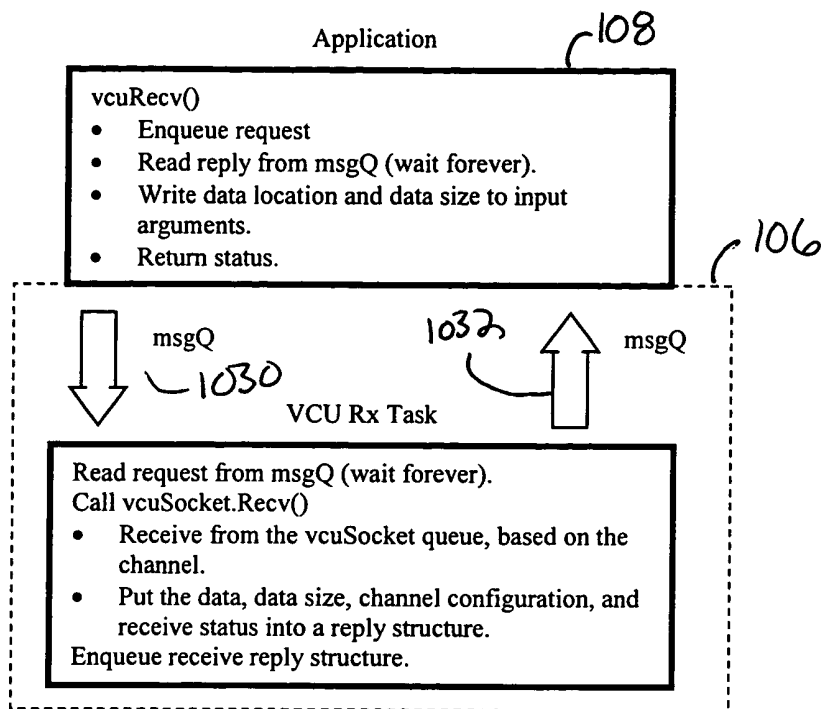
Application

108

vcuRecv()
- Enqueue request
- Read reply from msgQ (wait forever).
- Write data location and data size to input arguments.
- Return status.

106

msgQ

1030

1032

msgQ

VCU Rx Task

Read request from msgQ (wait forever).
Call vcuSocket.Recv()
- Receive from the vcuSocket queue, based on the channel.
- Put the data, data size, channel configuration, and receive status into a reply structure.

Enqueue receive reply structure.